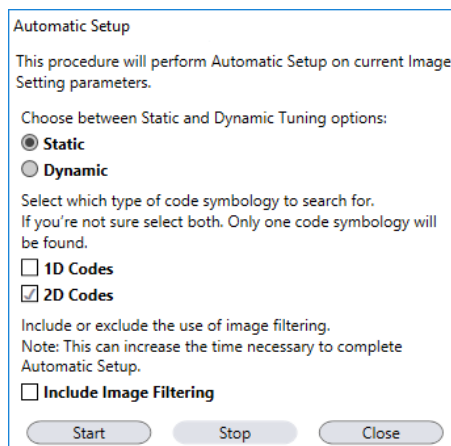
Automatic Setup

This procedure will perform Automatic Setup on current Image Setting parameters.

Choose between Static and Dynamic Tuning options:

Static

Dynamic

Select which type of code symbology to search for.
If you're not sure select both. Only one code symbology will be found.

1D Codes

2D Codes

Include or exclude the use of image filtering.
Note: This can increase the time necessary to complete Automatic Setup.

Include Image Filtering

Start

Stop

Close